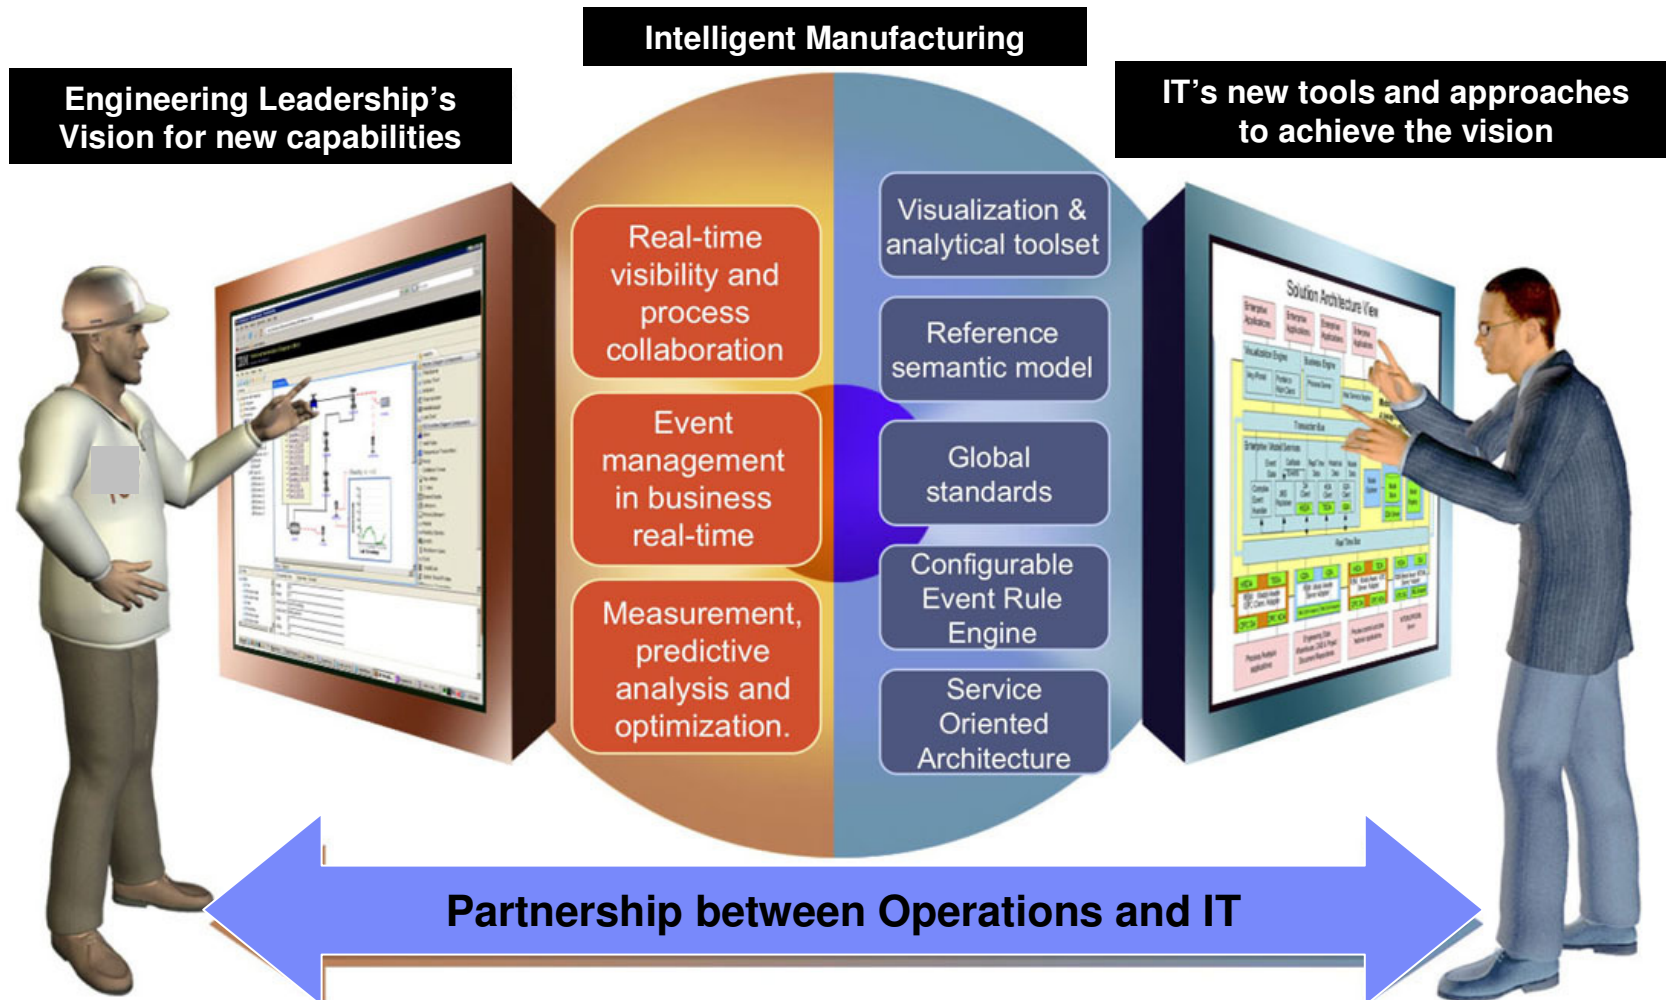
Intelligent Manufacturing

Engineering Leadership's Vision for new capabilities

IT's new tools and approaches to achieve the vision

Real-time visibility and process collaboration

Event management in business real-time

Measurement, predictive analysis and optimization.

Visualization & analytical toolset

Reference semantic model

Global standards

Configurable Event Rule Engine

Service Oriented Architecture

Solution Architecture View

Partnership between Operations and IT